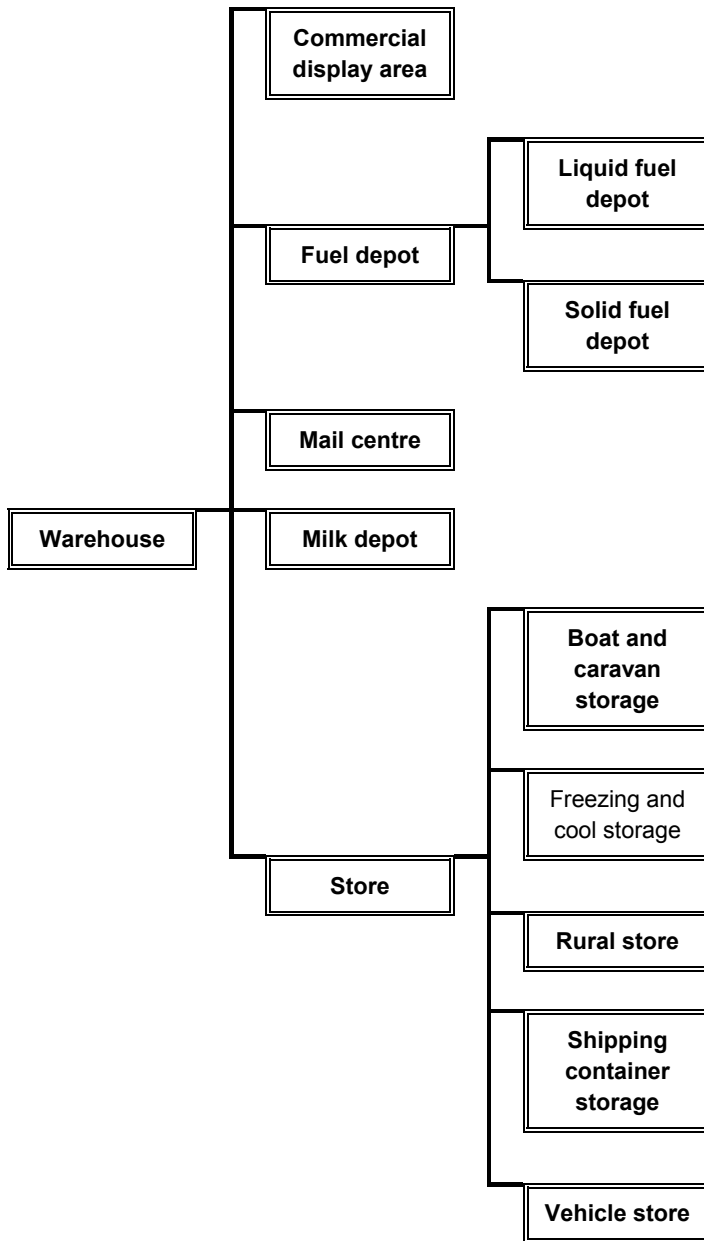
Warehouse

Commercial display area

Fuel depot

Liquid fuel depot

Solid fuel depot

Mail centre

Milk depot

Store

Boat and caravan storage

Freezing and cool storage

Rural store

Shipping container storage

Vehicle store